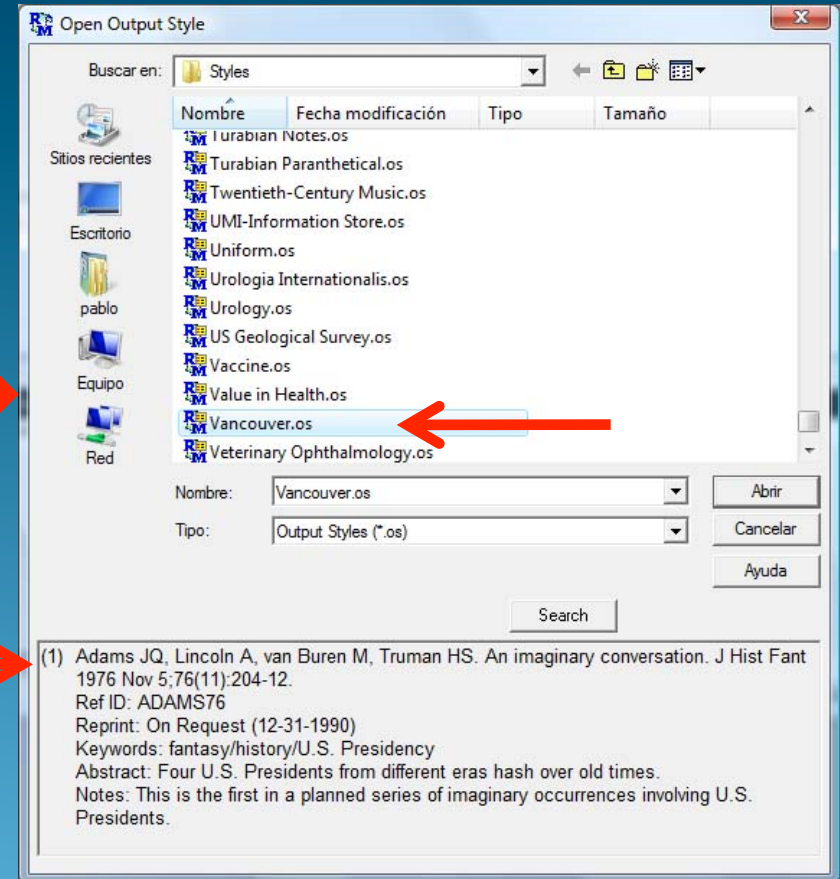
Open Output Style

Buscar en: Styles

Sitios recientes
Escritorio
pablo
Equipo
Red

| Nombre | Fecha modificación | Tipo | Tamaño |
|---|---|---|---|
| Turabian Notes.os | | | |
| Turabian Paranthetical.os | | | |
| Twentieth-Century Music.os | | | |
| UMI-Information Store.os | | | |
| Uniform.os | | | |
| Urologia Internationalis.os | | | |
| Urology.os | | | |
| US Geological Survey.os | | | |
| Vaccine.os | | | |
| Value in Health.os | | | |
| Vancouver.os | | | |
| Veterinary Ophthalmology.os | | | |

Nombre: Vancouver.os
Abrir
Tipo: Output Styles (*.os)
Cancelar
Ayuda

Search

(1) Adams JQ, Lincoln A, van Buren M, Truman HS. An imaginary conversation. J Hist Fant 1976 Nov 5;76(11):204-12.
Ref ID: ADAMS76
Reprint: On Request (12-31-1990)
Keywords: fantasy/history/U.S. Presidency
Abstract: Four U.S. Presidents from different eras hash over old times.
Notes: This is the first in a planned series of imaginary occurrences involving U.S. Presidents.